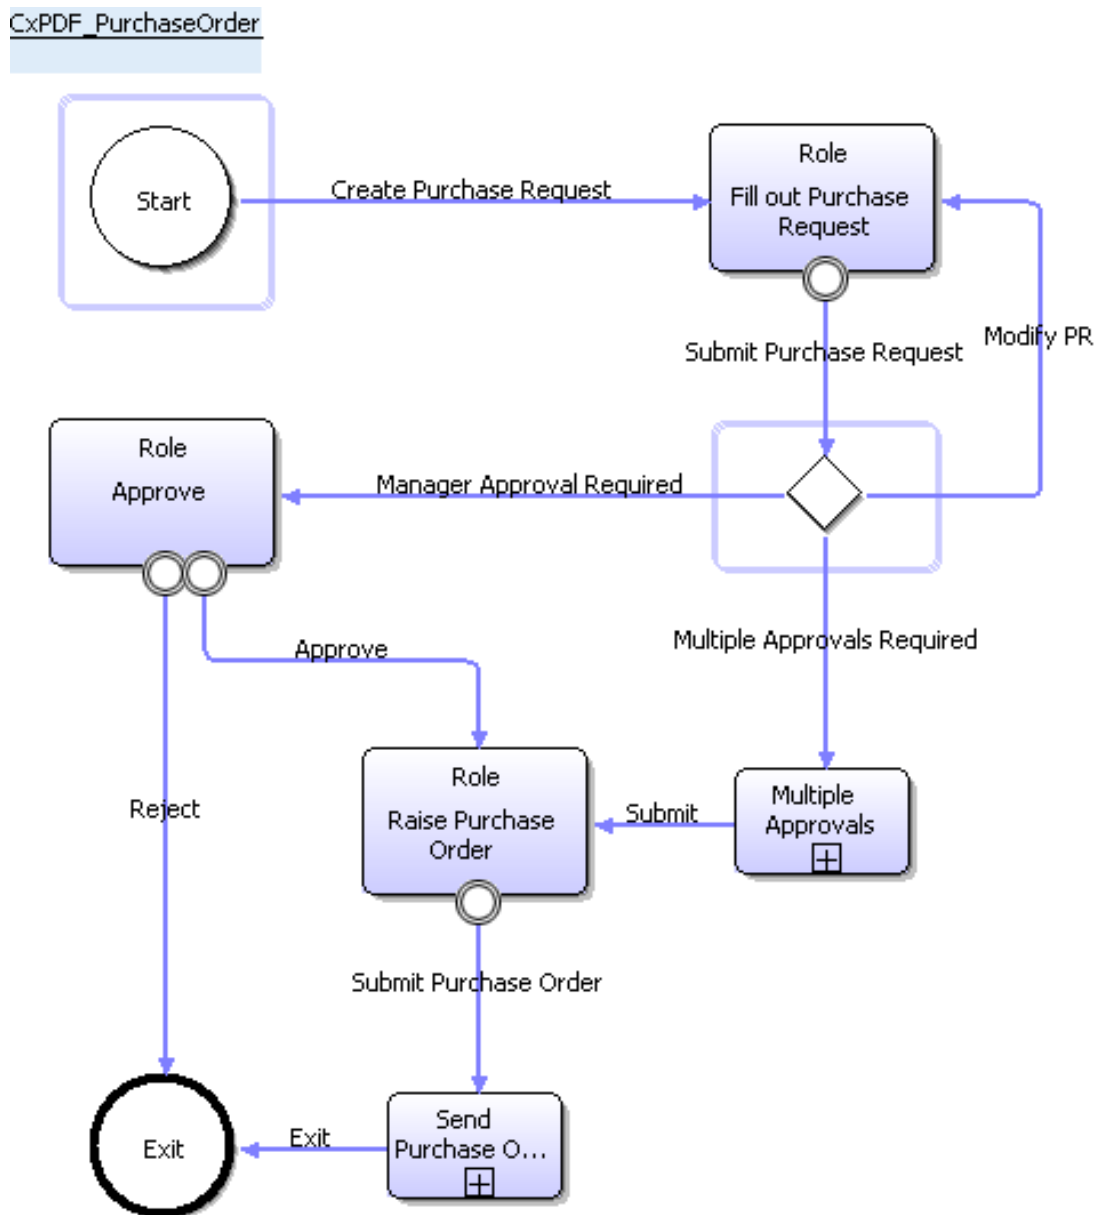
CxPDF_PurchaseOrder

Start

Create Purchase Request

Role
Fill out Purchase Request

Submit Purchase Request

Modify PR

Role
Approve

Manager Approval Required

Multiple Approvals Required

Approve

Reject

Role
Raise Purchase Order

Submit

Multiple Approvals

Submit Purchase Order

Exit

Exit

Send Purchase O...